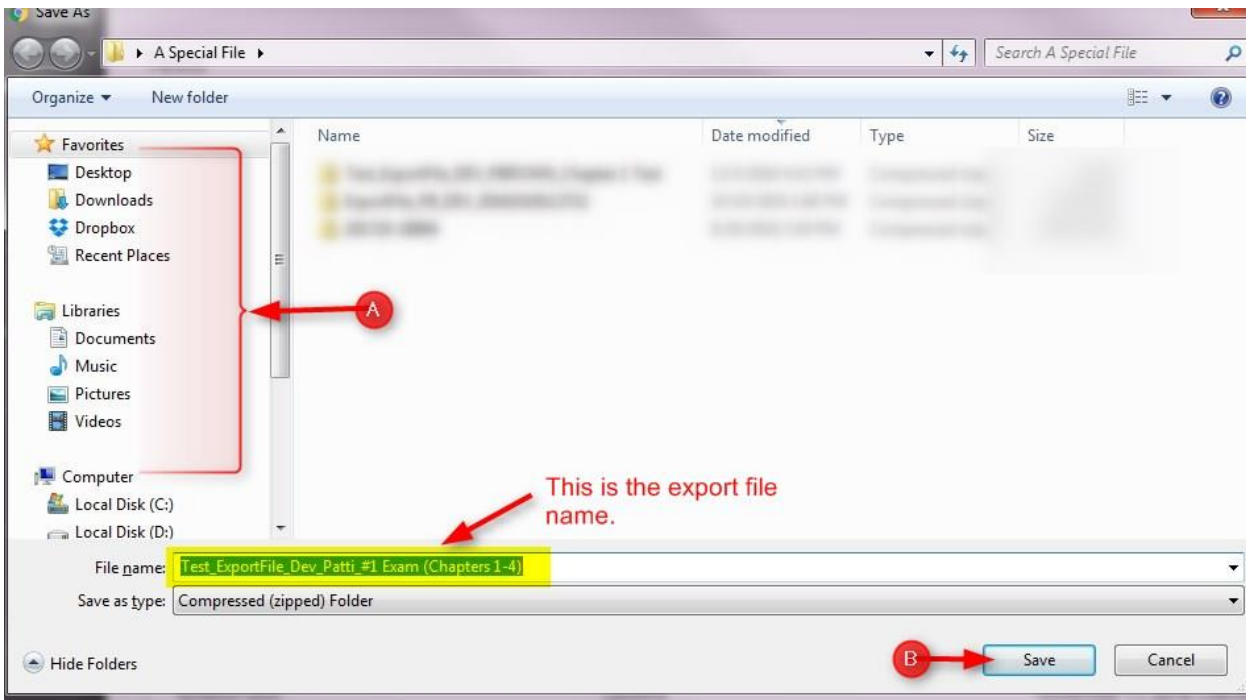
Save As

A Special File

Search A Special File

Organize ▾ New folder

Favorites
Desktop
Downloads
Dropbox
Recent Places

Libraries
Documents
Music
Pictures
Videos

Computer
Local Disk (C:)
Local Disk (D:)

Name | Date modified | Type | Size

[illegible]
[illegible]
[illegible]

A

This is the export file name.

File name: Test_ExportFile_Dev_Patti_#1 Exam (Chapters 1-4)
Save as type: Compressed (zipped) Folder

Hide Folders

B

Save Cancel